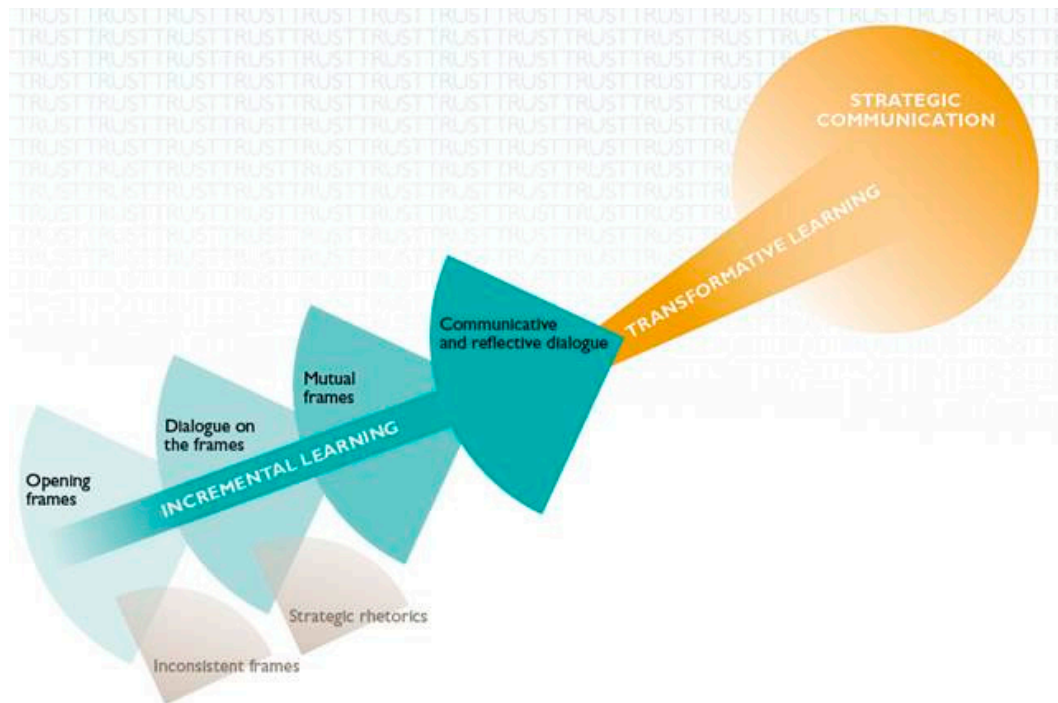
TRUSTTRUSTTRUSTTRUSTTRUSTTRUSTTRUSTTRUSTTRUSTTRUSTTRUST

STRATEGIC COMMUNICATION

TRANSFORMATIVE LEARNING

Communicative and reflective dialogue

Mutual frames

Dialogue on the frames

Opening frames

INCREMENTAL LEARNING

Strategic rhetorics

Inconsistent frames